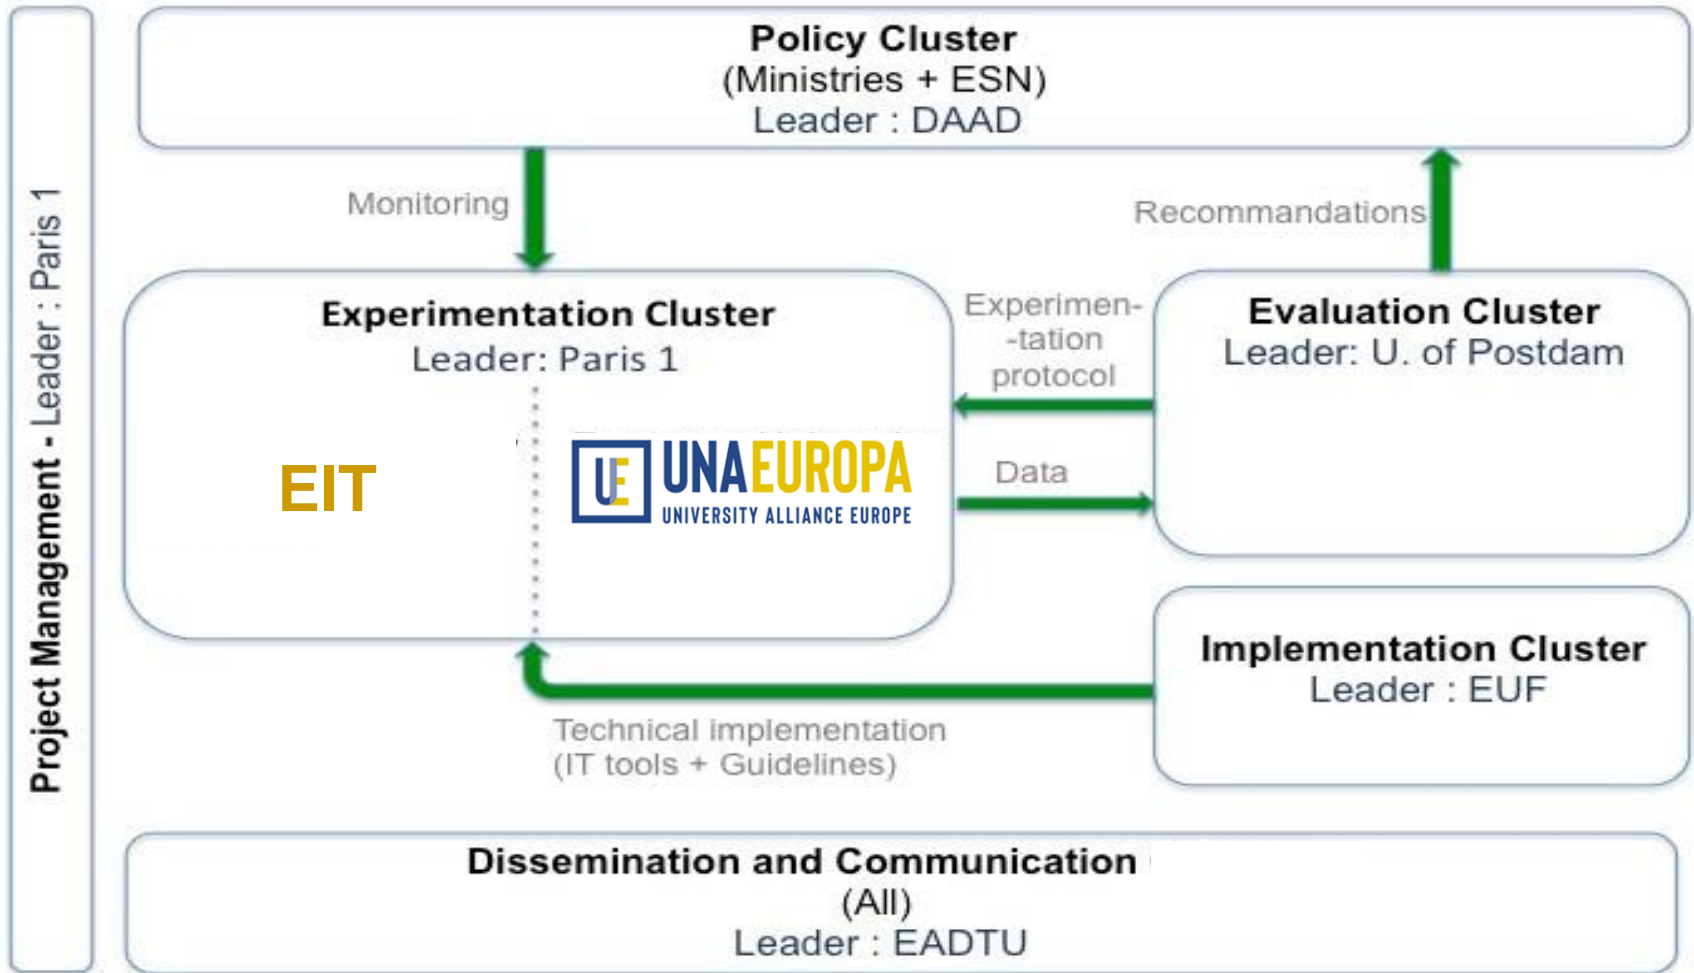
Project Management - Leader : Paris 1

Policy Cluster
(Ministries + ESN)
Leader : DAAD

Monitoring

Recommandations

Experimentation Cluster
Leader: Paris 1

EIT

UE UNA EUROPA
UNIVERSITY ALLIANCE EUROPE

Experimentation protocol

Data

Evaluation Cluster
Leader: U. of Postdam

Implementation Cluster
Leader : EUF

Technical implementation
(IT tools + Guidelines)

Dissemination and Communication
(All)
Leader : EADTU